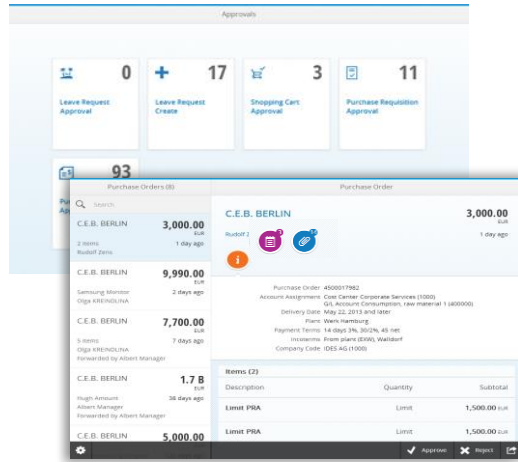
Approvals

0
Leave Request Approval

17
Leave Request Create

3
Shopping Cart Approval

11
Purchase Requisition Approval

93
Pu Ap

Purchase Orders (8)

Search

C.E.B. BERLIN
3,000.00
EUR
2 items
1 day ago
Rudolf Zens

C.E.B. BERLIN
9,990.00
EUR
Samsung Monitor
2 days ago
Olga KREINDLINA

C.E.B. BERLIN
7,700.00
EUR
5 items
7 days ago
Olga KREINDLINA
Forwarded by Albert Manager

C.E.B. BERLIN
1.7 B
EUR
Hugh Amount
36 days ago
Albert Manager
Forwarded by Albert Manager

C.E.B. BERLIN
5,000.00

Purchase Order

C.E.B. BERLIN
3,000.00
EUR
Rudolf Z
1 day ago

Purchase Order 4500017982
Account Assignment Cost Center Corporate Services (1000)
G/L Account Consumption, raw material 1 (400000)
Delivery Date May 22, 2013 and later
Plant Werk Hamburg
Payment Terms 14 days 3%, 30/2%, 45 net
Incoterms From plant (EXW), Walldorf
Company Code IDES AG (1000)

Items (2)
Description
Quantity
Subtotal

Limit PRA
Limit
1,500.00
EUR

Limit PRA
Limit
1,500.00
EUR

Approve
Reject